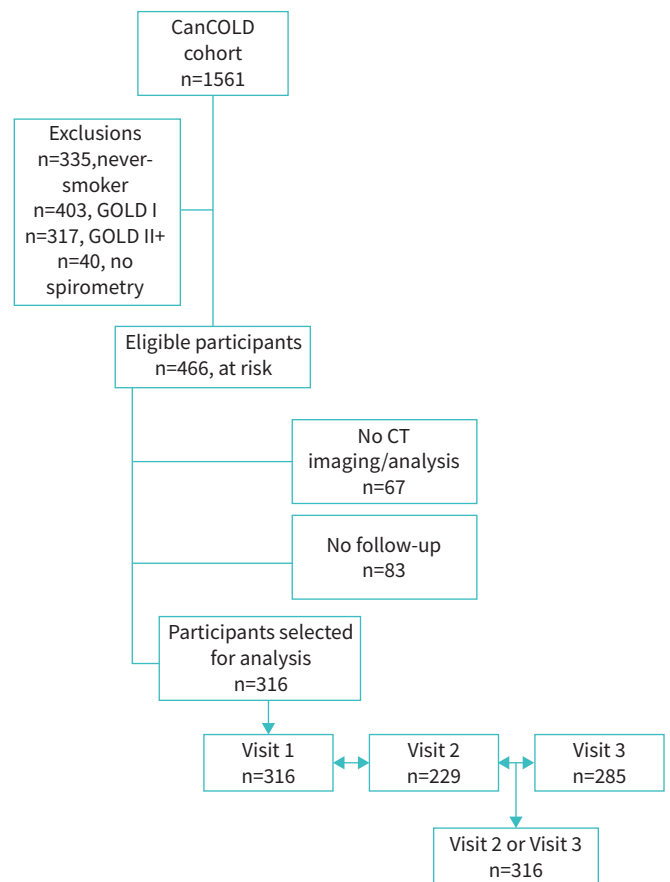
CanCOLD cohort
n=1561

Exclusions
n=335,never-smoker
n=403, GOLD I
n=317, GOLD II+
n=40, no spirometry

Eligible participants
n=466, at risk

No CT imaging/analysis
n=67

No follow-up
n=83

Participants selected for analysis
n=316

Visit 1
n=316

Visit 2
n=229

Visit 3
n=285

Visit 2 or Visit 3
n=316